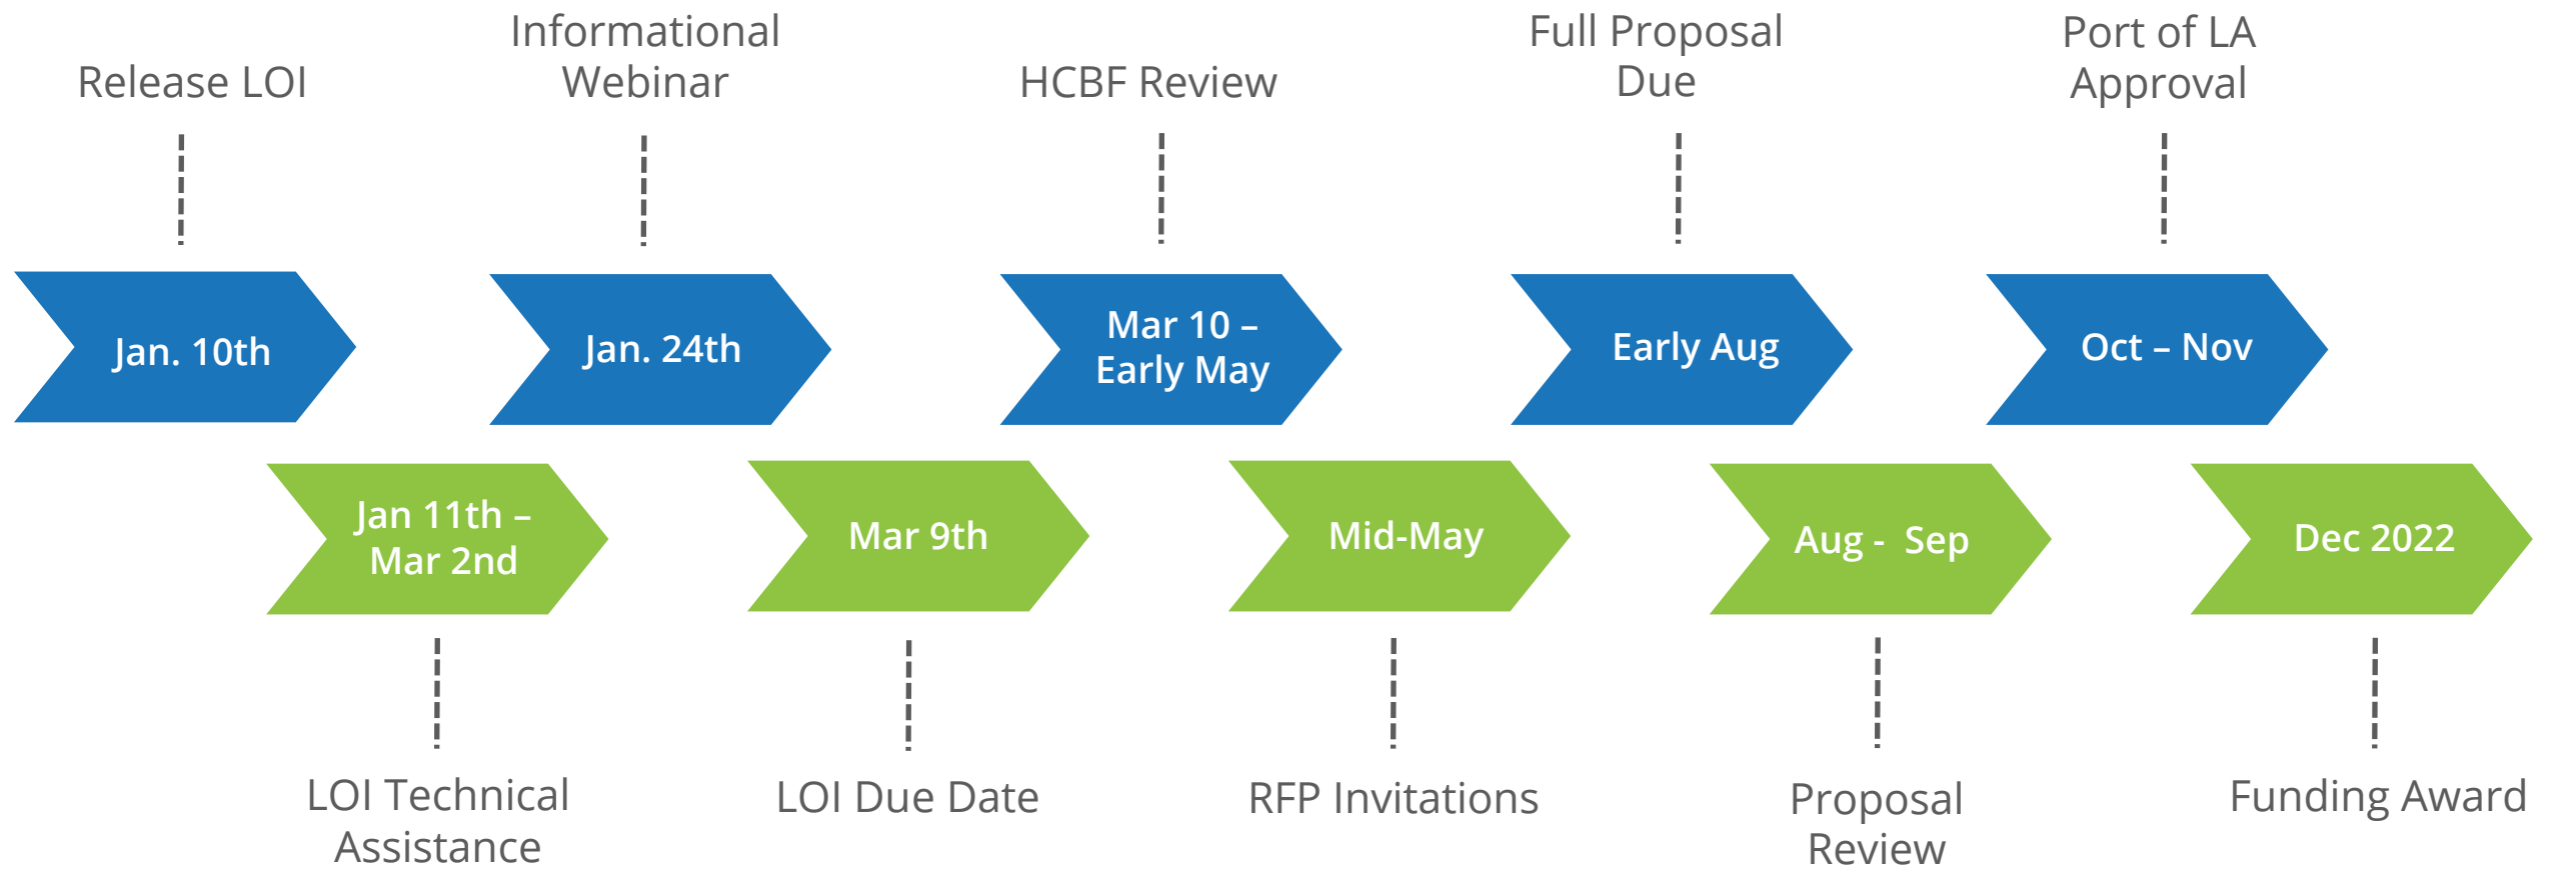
Release LOI

Jan. 10th

Jan 11th – Mar 2nd

LOI Technical Assistance

Informational Webinar

Jan. 24th

Mar 9th

LOI Due Date

HCBF Review

Mar 10 – Early May

Mid-May

RFP Invitations

Full Proposal Due

Early Aug

Aug - Sep

Proposal Review

Port of LA Approval

Oct – Nov

Dec 2022

Funding Award